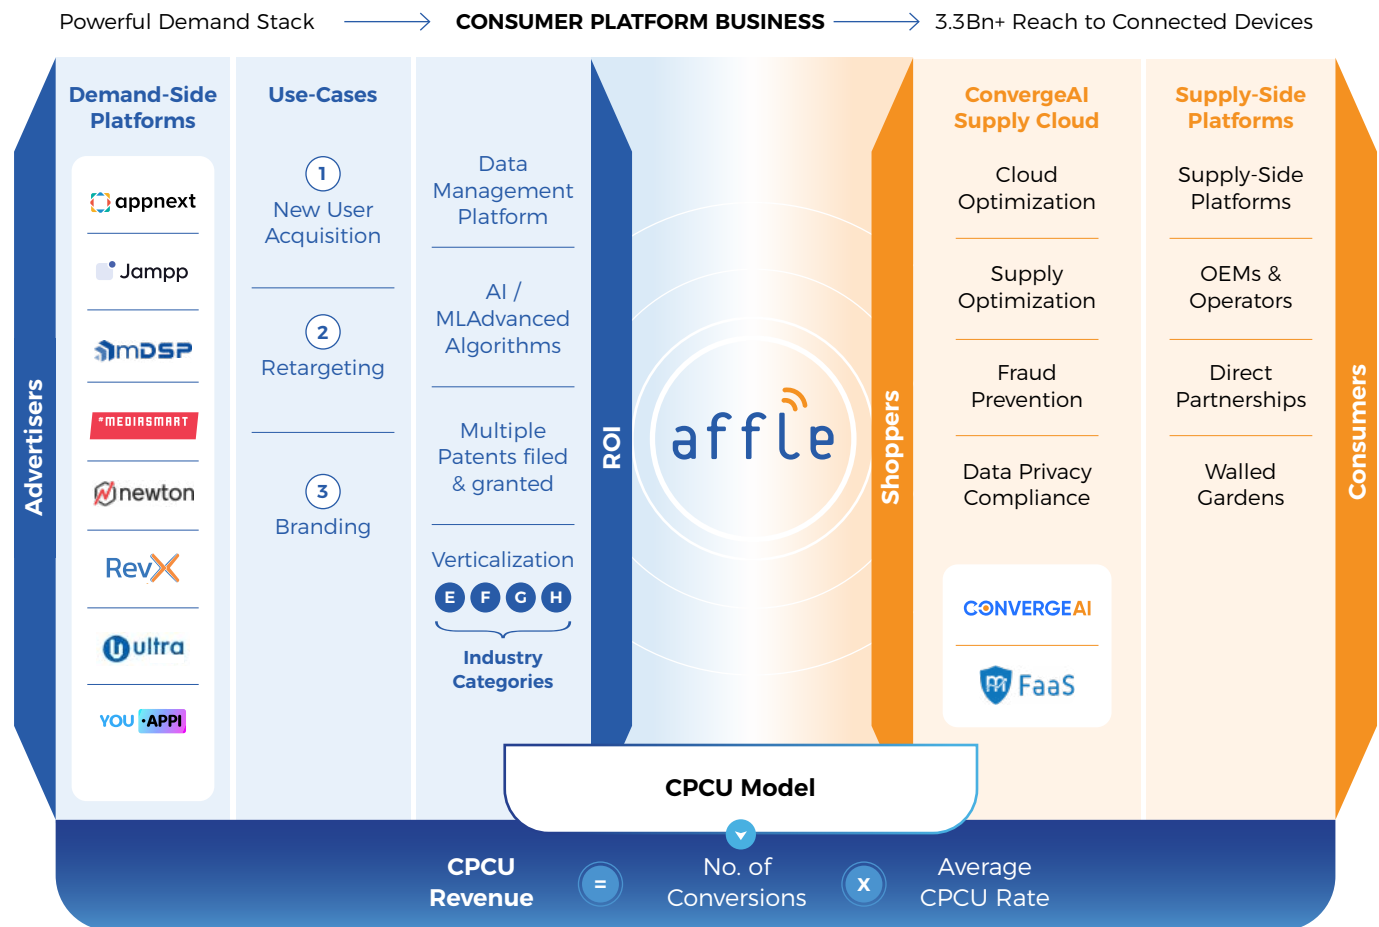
Powerful Demand Stack → CONSUMER PLATFORM BUSINESS → 3.3Bn+ Reach to Connected Devices

Advertisers

Demand-Side Platforms

appnext

Jampp

mDSP

MEDIASMART

newton

RevX

ultra

YOU APPI

Use-Cases

1
New User Acquisition

2
Retargeting

3
Branding

Data Management Platform

AI / MLAdvanced Algorithms

Multiple Patents filed & granted

Verticalization

E F G H

Industry Categories

ROI

affle

Shoppers

ConvergeAI Supply Cloud

Cloud Optimization

Supply Optimization

Fraud Prevention

Data Privacy Compliance

CONVERGEAI

FaaS

Supply-Side Platforms

Supply-Side Platforms

OEMs & Operators

Direct Partnerships

Walled Gardens

Consumers

CPCU Model

CPCU Revenue = No. of Conversions x Average CPCU Rate